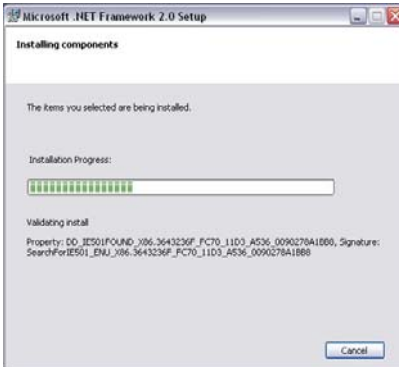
Microsoft .NET Framework 2.0 Setup

Installing components

The items you selected are being installed.

Installation Progress:

Validating install

Property: DD_IE501FOUND_X86.3643236F_FC70_11D3_A536_0090278A1BB8, Signature: SearchForIE501_ENU_X86.3643236F_FC70_11D3_A536_0090278A1BB8

Cancel